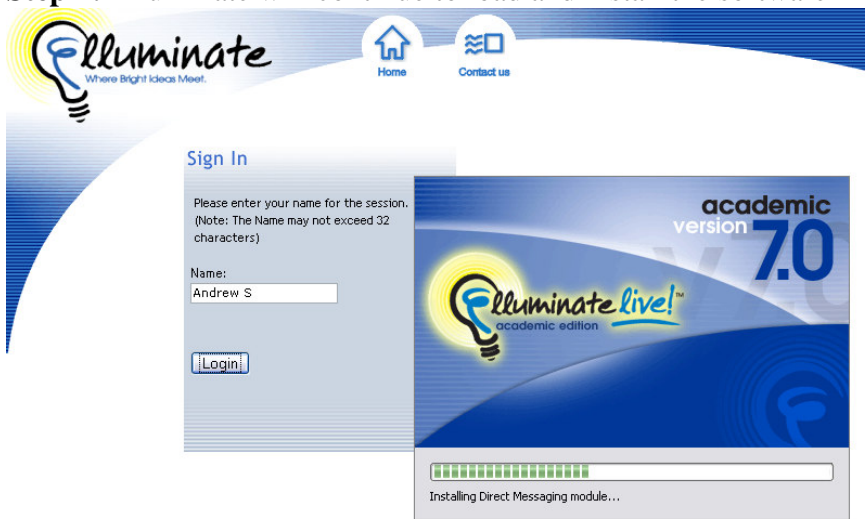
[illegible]

Elluminate
Where Bright Ideas Meet.

Home

Contact us

Sign In

Please enter your name for the session. (Note: The Name may not exceed 32 characters)

Name:

Andrew S

Login

academic
version 7.0

Elluminate live!™
academic edition

Installing Direct Messaging module...